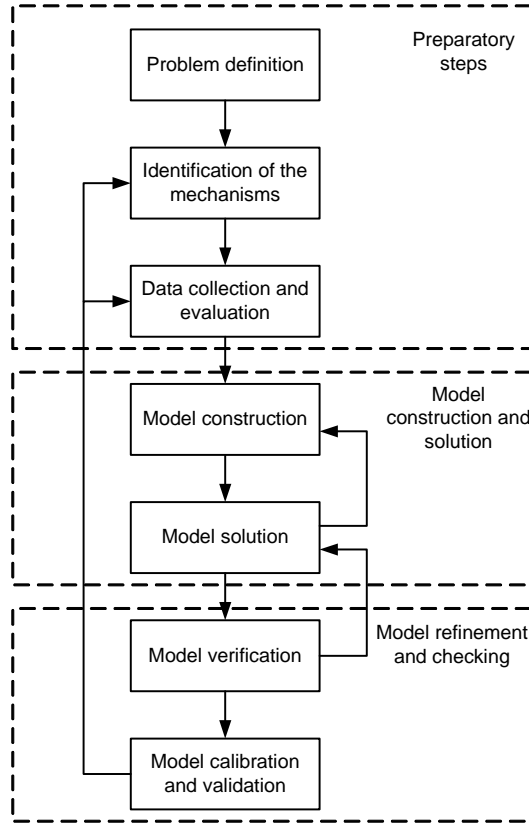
Preparatory steps

Problem definition

Identification of the mechanisms

Data collection and evaluation

Model construction and solution

Model construction

Model solution

Model refinement and checking

Model verification

Model calibration and validation